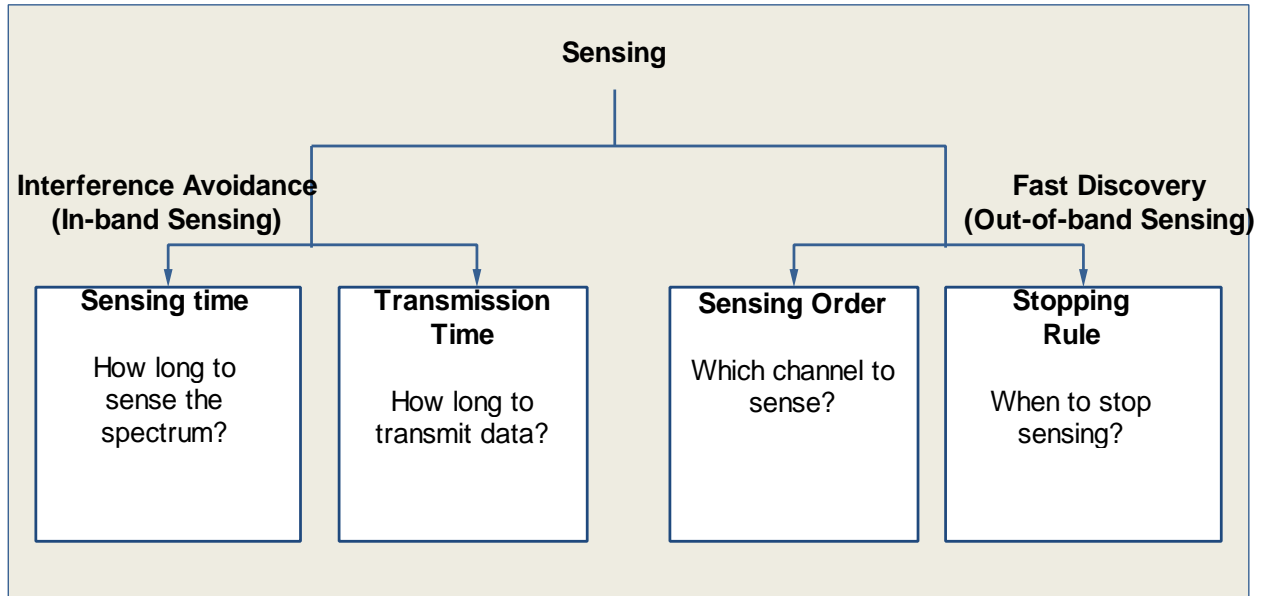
Sensing

Interference Avoidance (In-band Sensing)

Fast Discovery (Out-of-band Sensing)

Sensing time

How long to sense the spectrum?

Transmission Time

How long to transmit data?

Sensing Order

Which channel to sense?

Stopping Rule

When to stop sensing?